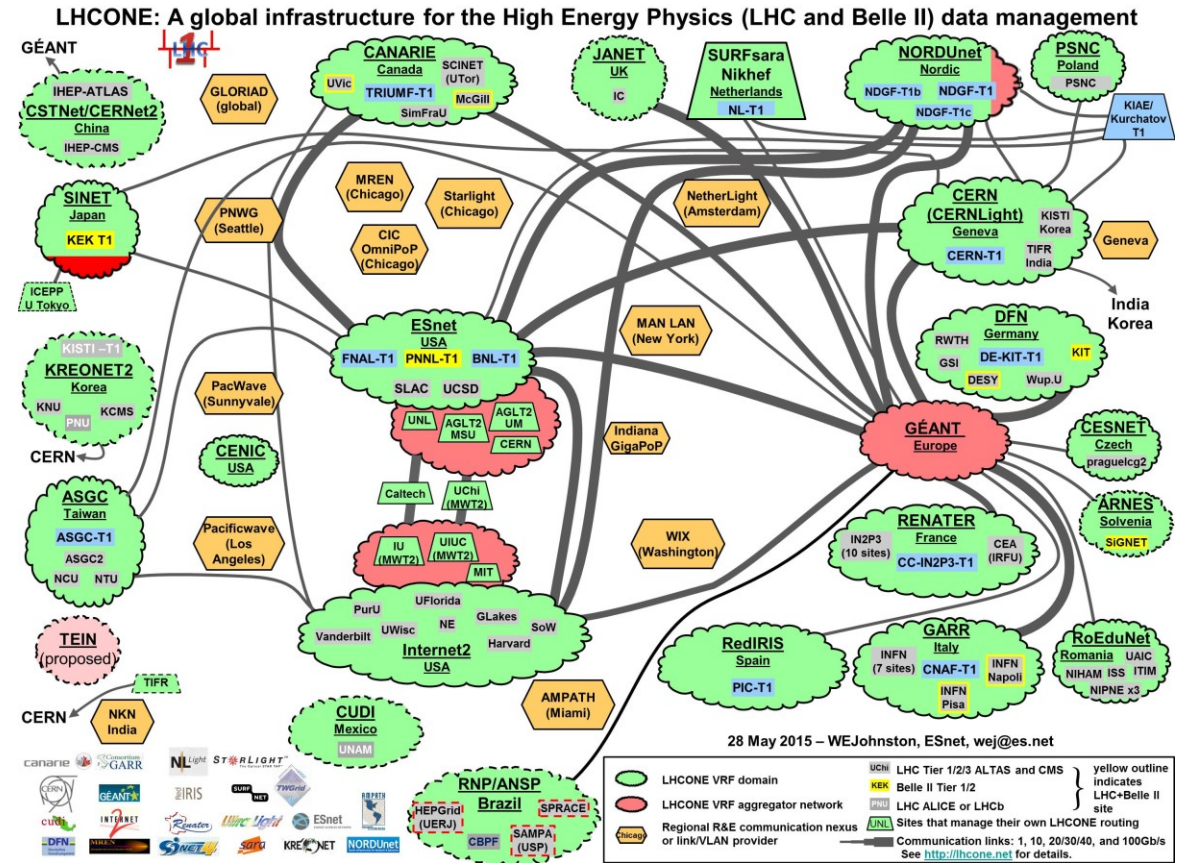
LHCONE: A global infrastructure for the High Energy Physics (LHC and Belle II) data management

GÉANT

IHEP-ATLAS
CSTNet/CERNet2
China
IHEP-CMS

GLORIAD
(global)

CANARIE
Canada
UVic
SCINET
(UTor)
TRIUMF-T1
McGill
SimFraU

JANET
UK
IC

SURFsara
Nikhef
Netherlands
NL-T1

NORDUnet
Nordic
NDGF-T1b
NDGF-T1
NDGF-T1c

PSNC
Poland
PSNC

KIAE/
Kurchatov
T1

SINET
Japan
KEK T1

ICEPP
U Tokyo

PNWG
(Seattle)

MREN
(Chicago)

Starlight
(Chicago)

CIC
OmniPoP
(Chicago)

NetherLight
(Amsterdam)

CERN
(CERNLight)
Geneva
KISTI
Korea
CERN-T1
TIFR
India

Geneva

India
Korea

KISTI –T1
KREONET2
Korea
KNU
KCMS
PNU

CERN

ESnet
USA
FNAL-T1
PNNL-T1
BNL-T1
SLAC
UCSD

UNL
AGLT2
MSU
AGLT2
UM
CERN

MAN LAN
(New York)

DFN
Germany
RWTH
DE-KIT-T1
KIT
GSI
DESY
Wup.U

PacWave
(Sunnyvale)

CENIC
USA

Indiana
GigaPoP

GÉANT
Europe

CESNET
Czech
praguelcg2

ASGC
Taiwan
ASGC-T1
ASGC2
NCU
NTU

Caltech
UChi
(MWT2)

Pacificwave
(Los
Angeles)

IU
(MWT2)
UIUC
(MWT2)
MIT

WIX
(Washington)

RENATER
France
IN2P3
(10 sites)
CEA
(IRFU)
CC-IN2P3-T1

ARNES
Solvenia
SiGNET

PurU
UFlorida
Vanderbilt
UWisc
NE
GLakes
SoW
Harvard
Internet2
USA

TEIN
(proposed)

RedIRIS
Spain
PIC-T1

GARR
Italy
INFN
(7 sites)
CNAF-T1
INFN
Napoli
INFN
Pisa

RoEduNet
Romania
UAIC
NIHAM
ISS
ITIM
NIPNE x3

TIFR

CERN

NKN
India

CUDI
Mexico
UNAM

AMPATH
(Miami)

28 May 2015 – WEJohnston, ESnet, wej@es.net

RNP/ANSP
Brazil
HEPGrid
(UERJ)
SPRACE
CBPF
SAMPA
(USP)

LHCONE VRF domain
LHCONE VRF aggregator network
Regional R&E communication nexus or link/VLAN provider
Chicago

UChi LHC Tier 1/2/3 ALTAS and CMS
KEK Belle II Tier 1/2
PNU LHC ALICE or LHCb
UNL Sites that manage their own LHCONE routing
yellow outline indicates LHC+Belle II site
Communication links: 1, 10, 20/30/40, and 100Gb/s
See http://lhcone.net for details.

canarie
Consortium GARR
NLight
STARLIGHT
SURFNET
TWGrid
GÉANT
IRIS
ESnet
AMPATH
cudi
INTERNET2
Renater
WIX
DFN
MREN
SINET
KREONET
NORDUnet